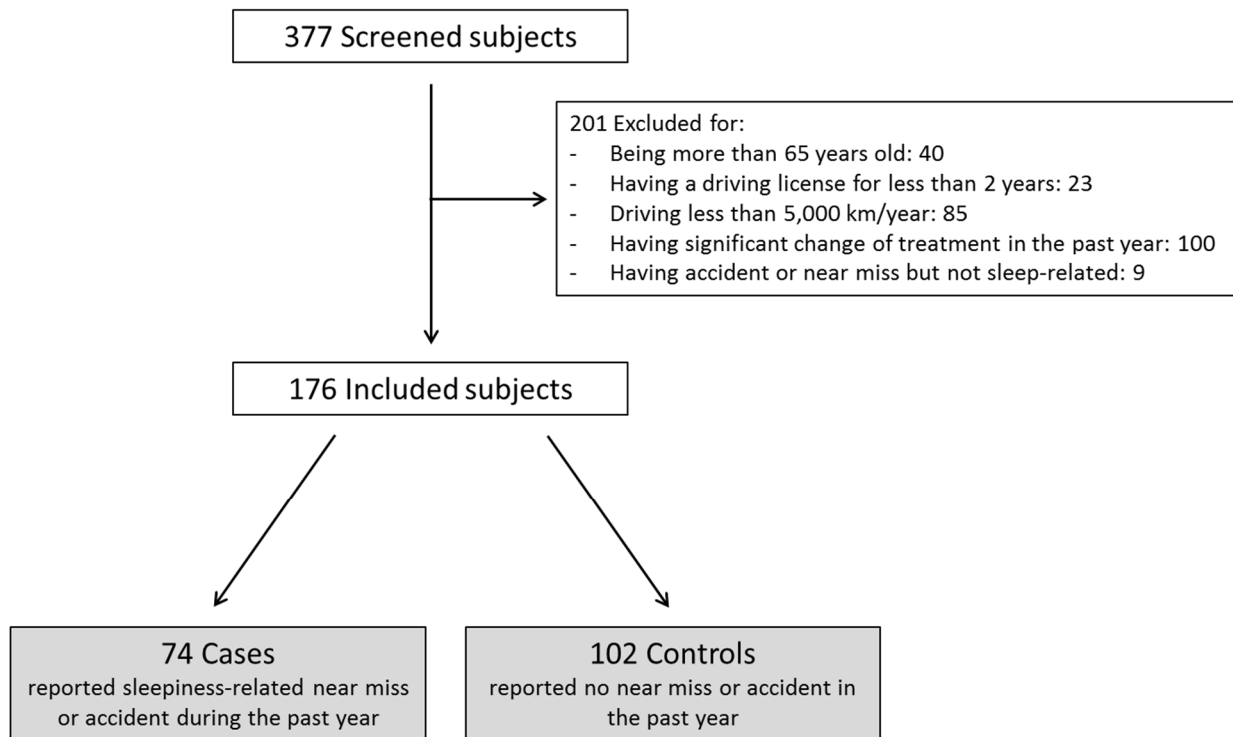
377 Screened subjects

201 Excluded for:
- Being more than 65 years old: 40
- Having a driving license for less than 2 years: 23
- Driving less than 5,000 km/year: 85
- Having significant change of treatment in the past year: 100
- Having accident or near miss but not sleep-related: 9

176 Included subjects

74 Cases
reported sleepiness-related near miss or accident during the past year

102 Controls
reported no near miss or accident in the past year